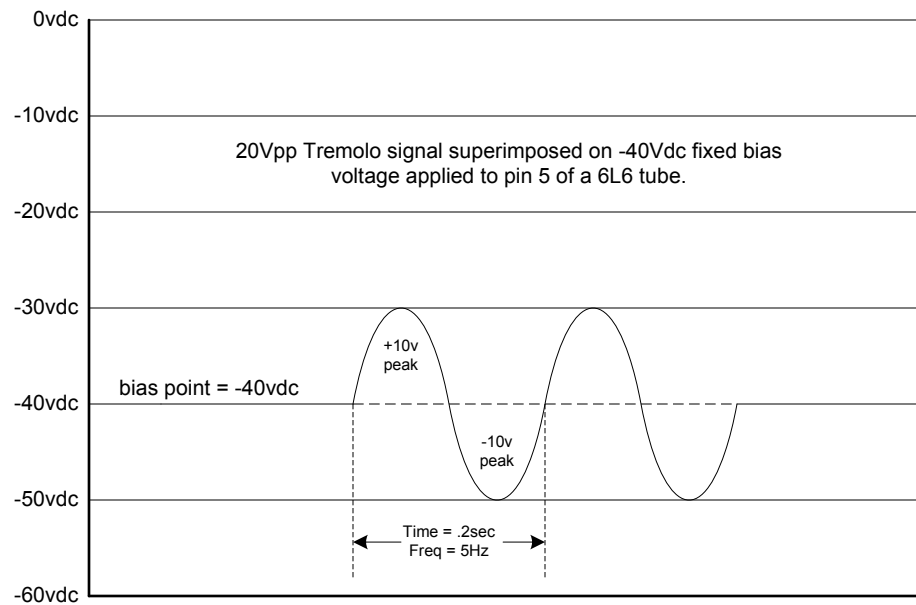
0vdc

-10vdc

20Vpp Tremolo signal superimposed on -40Vdc fixed bias voltage applied to pin 5 of a 6L6 tube.

-20vdc

-30vdc

+10v peak

bias point = -40vdc

-40vdc

-10v peak

-50vdc

Time = .2sec
Freq = 5Hz

-60vdc